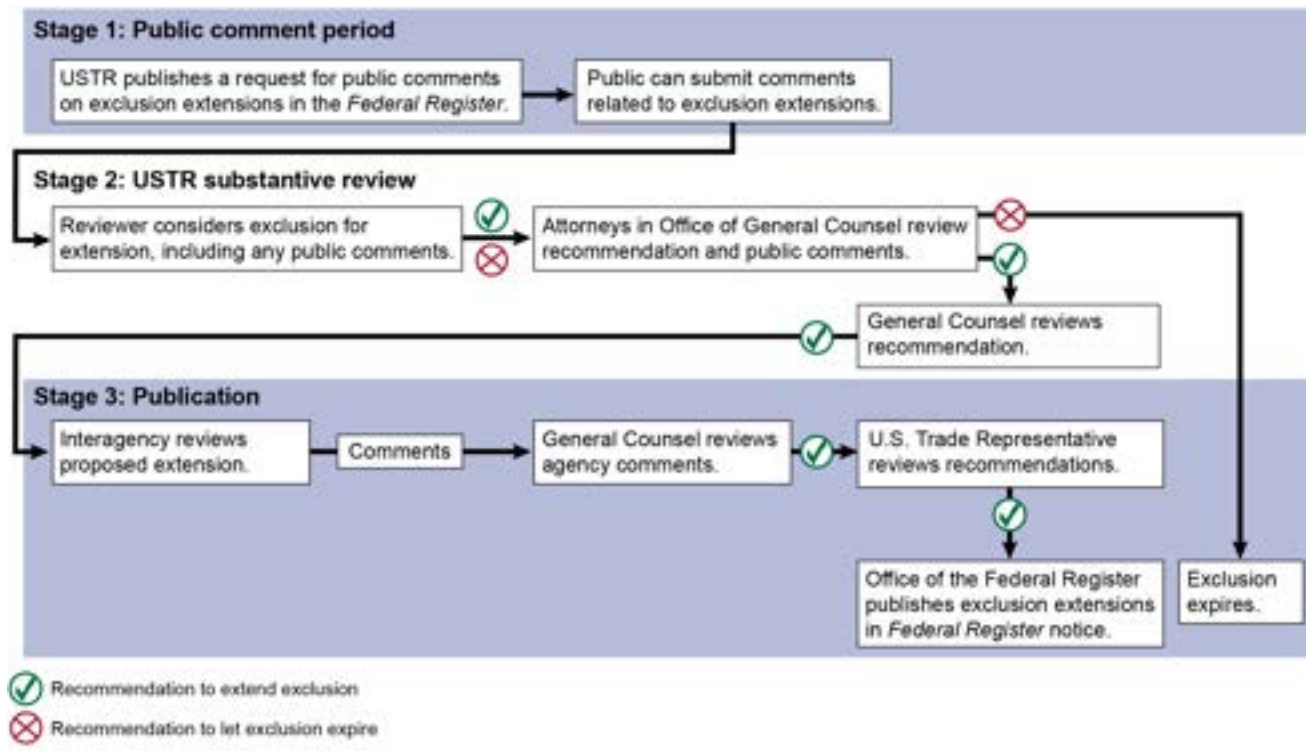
Stage 1: Public comment period

USTR publishes a request for public comments on exclusion extensions in the Federal Register.

Public can submit comments related to exclusion extensions.

Stage 2: USTR substantive review

Reviewer considers exclusion for extension, including any public comments.

Attorneys in Office of General Counsel review recommendation and public comments.

General Counsel reviews recommendation.

Stage 3: Publication

Interagency reviews proposed extension.

Comments

General Counsel reviews agency comments.

U.S. Trade Representative reviews recommendations.

Office of the Federal Register publishes exclusion extensions in Federal Register notice.

Exclusion expires.

Recommendation to extend exclusion

Recommendation to let exclusion expire